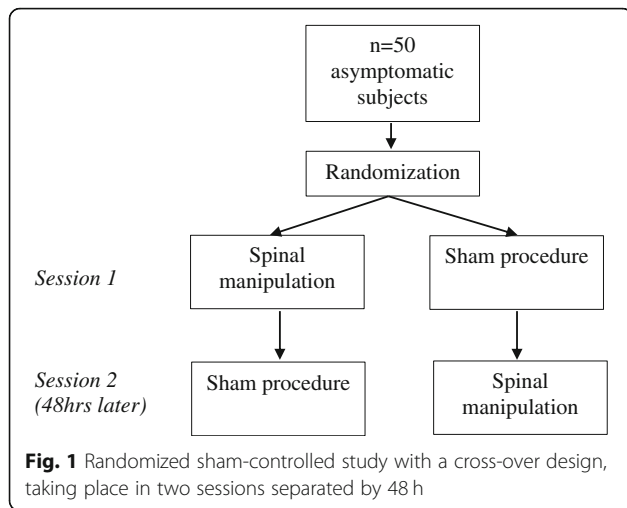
n=50 asymptomatic subjects

Randomization

Session 1

Spinal manipulation

Sham procedure

Session 2 (48hrs later)

Sham procedure

Spinal manipulation

Fig. 1 Randomized sham-controlled study with a cross-over design, taking place in two sessions separated by 48 h